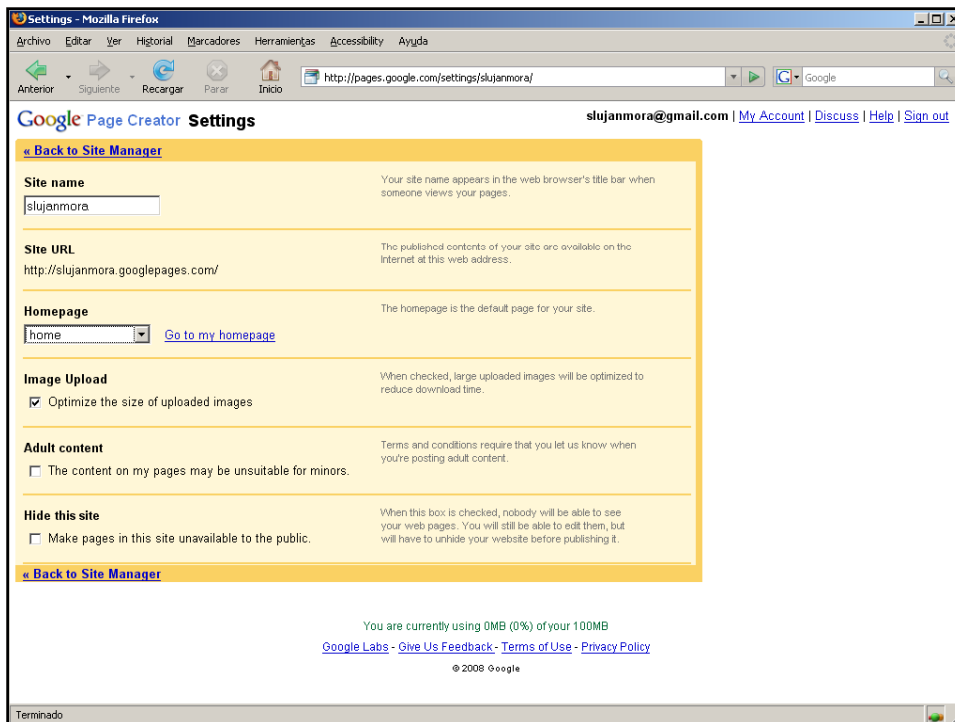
Settings - Mozilla Firefox

Archivo Editar Ver Historial Marcadores Herramientas Accessibility Ayuda

Anterior Siguiente Recargar Parar Inicio

http://pages.google.com/settings/slujanmora/

Google

Google Page Creator Settings

slujanmora@gmail.com | My Account | Discuss | Help | Sign out

« Back to Site Manager

Site name

slujanmora

Your site name appears in the web browser's title bar when someone views your pages.

Site URL

http://slujanmora.googlepages.com/

The published contents of your site are available on the Internet at this web address.

Homepage

home

Go to my homepage

The homepage is the default page for your site.

Image Upload

Optimize the size of uploaded images

When checked, large uploaded images will be optimized to reduce download time.

Adult content

The content on my pages may be unsuitable for minors.

Terms and conditions require that you let us know when you're posting adult content.

Hide this site

Make pages in this site unavailable to the public.

When this box is checked, nobody will be able to see your web pages. You will still be able to edit them, but will have to unhide your website before publishing it.

« Back to Site Manager

You are currently using 0MB (0%) of your 100MB

Google Labs - Give Us Feedback - Terms of Use - Privacy Policy

© 2008 Google

Terminado